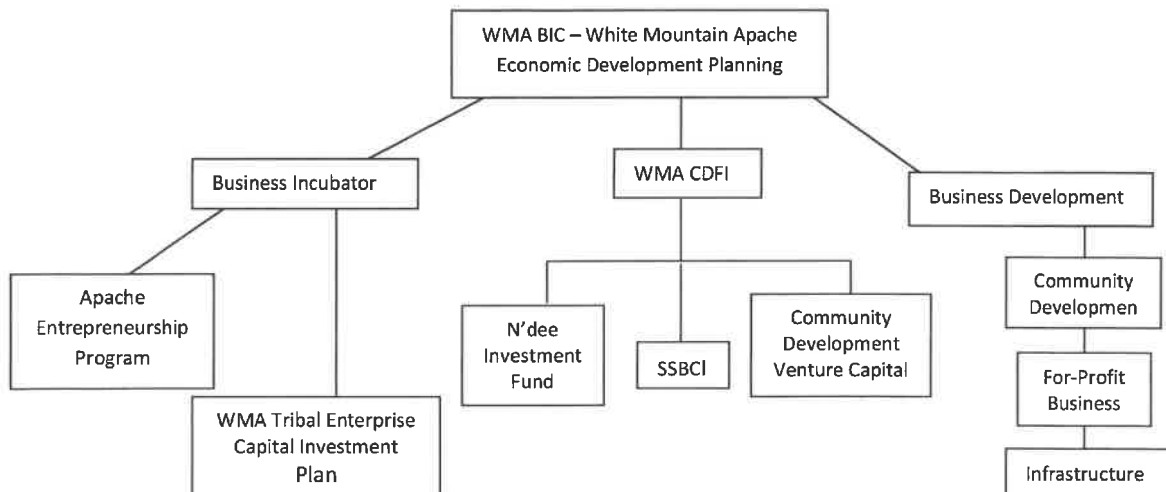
WMA BIC – White Mountain Apache Economic Development Planning

Business Incubator

WMA CDFI

Business Development

Apache Entrepreneurship Program

WMA Tribal Enterprise Capital Investment Plan

N'dee Investment Fund

SSBCI

Community Development Venture Capital

Community Developmen

For-Profit Business

Infrastructure